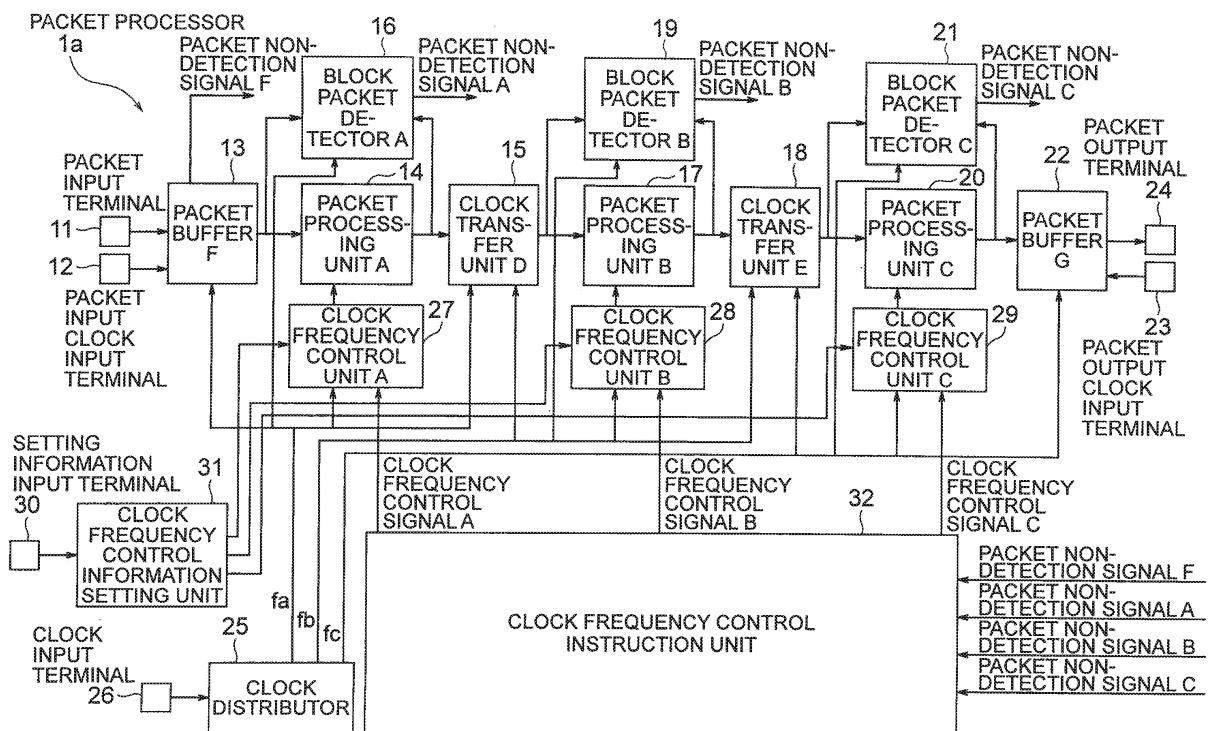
PACKET PROCESSOR
1a

PACKET NON-DETECTION SIGNAL F
16
BLOCK PACKET DETECTOR A
PACKET NON-DETECTION SIGNAL A
19
BLOCK PACKET DETECTOR B
PACKET NON-DETECTION SIGNAL B
21
BLOCK PACKET DETECTOR C
PACKET NON-DETECTION SIGNAL C

PACKET INPUT TERMINAL
13
11
12
PACKET BUFFER F
PACKET INPUT CLOCK INPUT TERMINAL
14
PACKET PROCESSING UNIT A
15
CLOCK TRANSFER UNIT D
17
PACKET PROCESSING UNIT B
18
CLOCK TRANSFER UNIT E
20
PACKET PROCESSING UNIT C
22
PACKET BUFFER G
PACKET OUTPUT TERMINAL
24
23
PACKET OUTPUT CLOCK INPUT TERMINAL

27
CLOCK FREQUENCY CONTROL UNIT A
28
CLOCK FREQUENCY CONTROL UNIT B
29
CLOCK FREQUENCY CONTROL UNIT C

SETTING INFORMATION INPUT TERMINAL
31
30
CLOCK FREQUENCY CONTROL INFORMATION SETTING UNIT

CLOCK FREQUENCY CONTROL SIGNAL A
CLOCK FREQUENCY CONTROL SIGNAL B
CLOCK FREQUENCY CONTROL SIGNAL C
32

fa
fb
fc

CLOCK FREQUENCY CONTROL INSTRUCTION UNIT

PACKET NON-DETECTION SIGNAL F
PACKET NON-DETECTION SIGNAL A
PACKET NON-DETECTION SIGNAL B
PACKET NON-DETECTION SIGNAL C

CLOCK INPUT TERMINAL
26
25
CLOCK DISTRIBUTOR